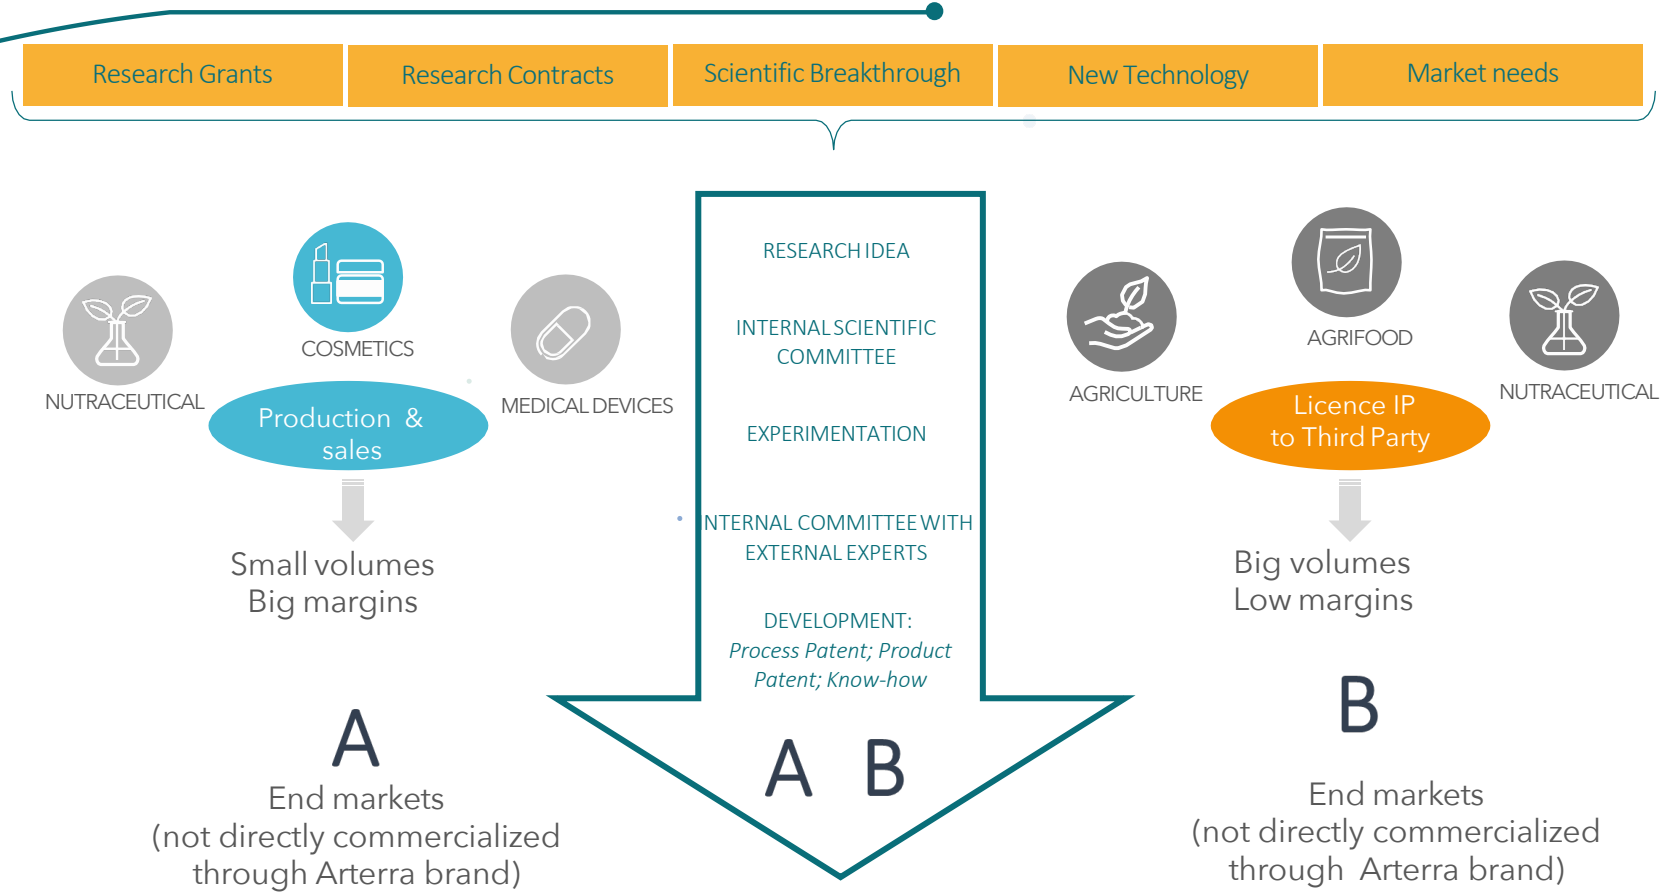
Research Grants | Research Contracts | Scientific Breakthrough | New Technology | Market needs

COSMETICS

NUTRACEUTICAL

MEDICAL DEVICES

Production & sales

Small volumes
Big margins

A
End markets
(not directly commercialized through Arterra brand)

RESEARCH IDEA

INTERNAL SCIENTIFIC COMMITTEE

EXPERIMENTATION

NTERNAL COMMITTEE WITH EXTERNAL EXPERTS

DEVELOPMENT:
*Process Patent; Product Patent; Know-how*

A B

AGRIFOOD

AGRICULTURE

NUTRACEUTICAL

Licence IP
to Third Party

Big volumes
Low margins

B
End markets
(not directly commercialized through Arterra brand)